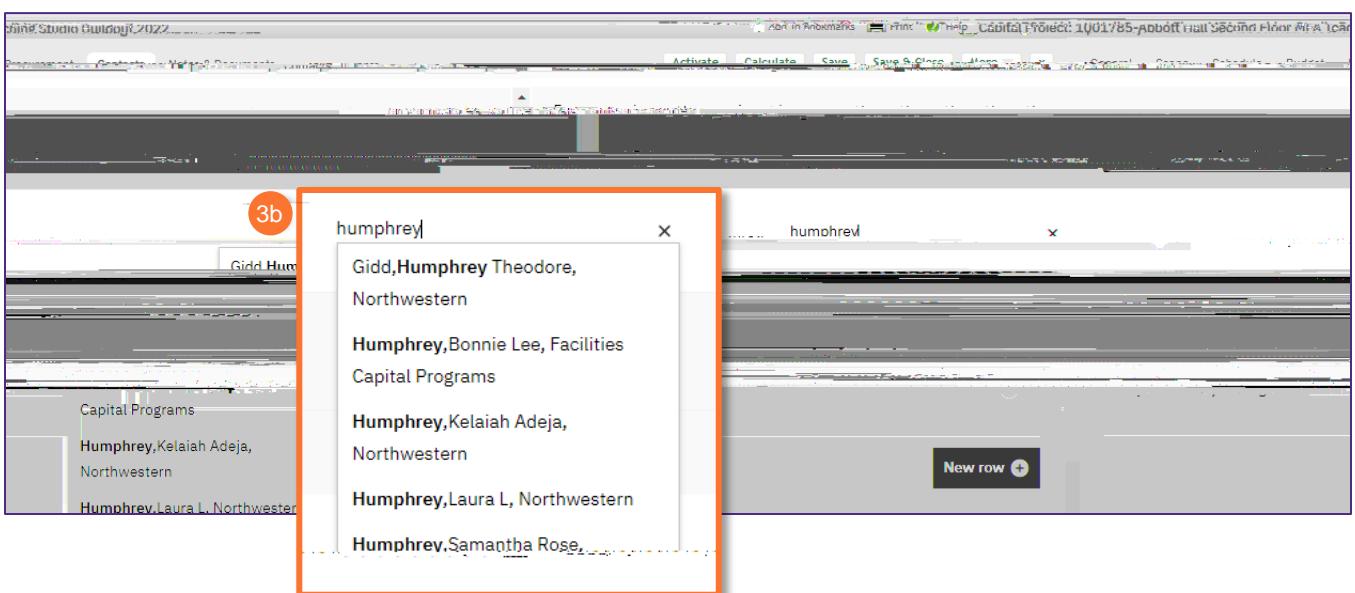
Studio Building 2022 | Add to Bookmarks | Print | Help | Capital Project: 1001785-Abbott Hall Second Floor

Activate | Calculate | Save | Save & Close | More

3b

humphrey ×

Gidd,Humphrey Theodore, Northwestern

Humphrey,Bonnie Lee, Facilities Capital Programs

Humphrey,Kelaiah Adeja, Northwestern

Humphrey,Laura L, Northwestern

Humphrey,Samantha Rose,

humphrey ×

Gidd Hum

Capital Programs

Humphrey,Kelaiah Adeja, Northwestern

Humphrey,Laura L, Northwestern

New row